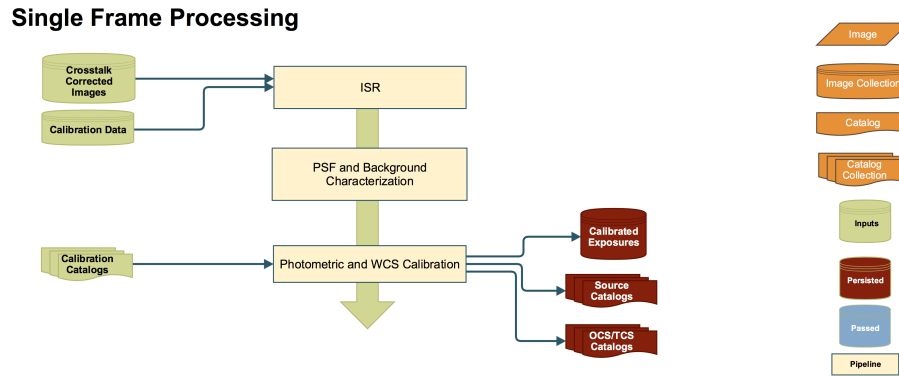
Single Frame Processing

Crosstalk Corrected Images

Calibration Data

ISR

PSF and Background Characterization

Calibration Catalogs

Photometric and WCS Calibration

Calibrated Exposures

Source Catalogs

OCS/TCS Catalogs

Image

Image Collection

Catalog

Catalog Collection

Inputs

Persisted

Passed

Pipeline